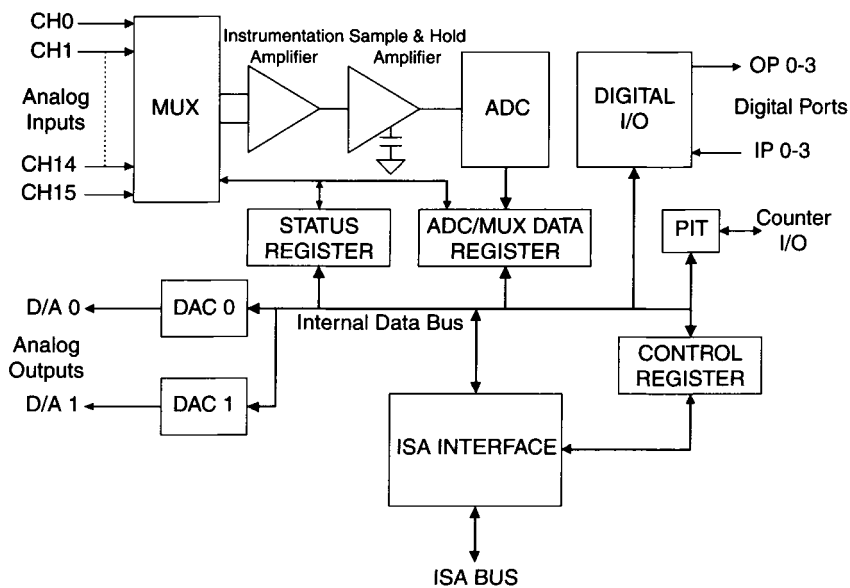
CH0
CH1
Analog Inputs
CH14
CH15
MUX
Instrumentation Amplifier
Sample & Hold Amplifier
ADC
DIGITAL I/O
OP 0-3
Digital Ports
IP 0-3
STATUS REGISTER
ADC/MUX DATA REGISTER
PIT
Counter I/O
D/A 0
DAC 0
Internal Data Bus
Analog Outputs
CONTROL REGISTER
D/A 1
DAC 1
ISA INTERFACE
ISA BUS